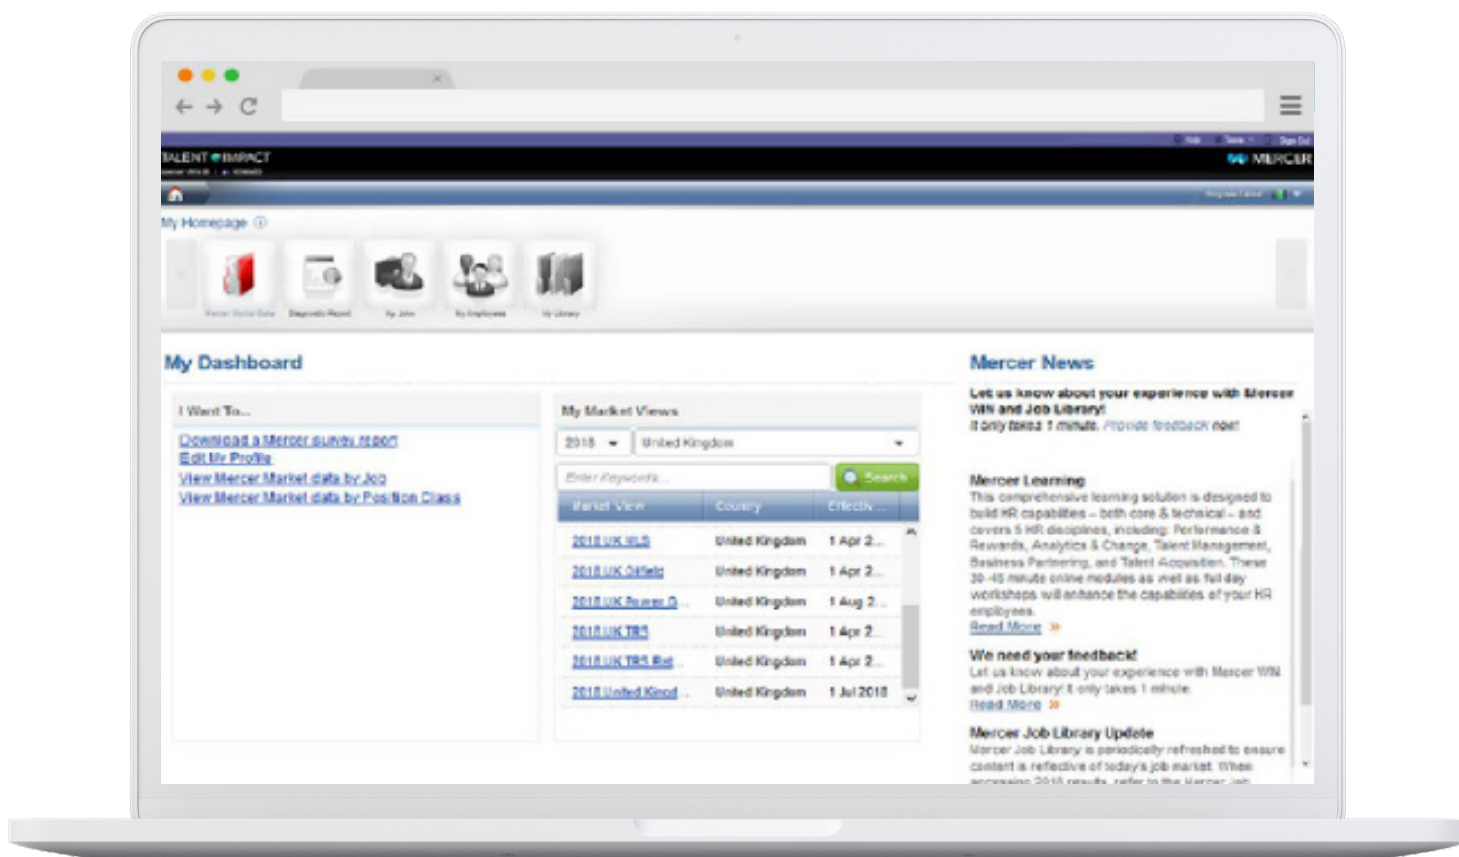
TALENT IMPACT

MERCER

My Homepage

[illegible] Diagnostic Report My Jobs My Employees My Library

My Dashboard

I Want To...

Download a Mercer survey report
Edit My Profile
View Mercer Market data by Job
View Mercer Market data by Position Class

My Market Views

2018 United Kingdom

Enter Keywords... Search

| Market View | Country | Effectiv... |
|---|---|---|
| 2018 UK MLS | United Kingdom | 1 Apr 2... |
| 2018 UK Oilfield | United Kingdom | 1 Apr 2... |
| 2018 UK Power D... | United Kingdom | 1 Aug 2... |
| 2018 UK TRS | United Kingdom | 1 Apr 2... |
| 2018 UK TRS Ret... | United Kingdom | 1 Apr 2... |
| 2018 United Kingd... | United Kingdom | 1 Jul 2018 |

Mercer News

Let us know about your experience with Mercer WIN and Job Library!
It only takes 1 minute. Provide feedback now!

Mercer Learning
This comprehensive learning solution is designed to build HR capabilities – both core & technical – and covers 5 HR disciplines, including: Performance & Rewards, Analytics & Change, Talent Management, Business Partnering, and Talent Acquisition. These 30-45 minute online modules as well as full day workshops will enhance the capabilities of your HR employees.
Read More »

We need your feedback!
Let us know about your experience with Mercer WIN and Job Library! It only takes 1 minute.
Read More »

Mercer Job Library Update
Mercer Job Library is periodically refreshed to ensure content is reflective of today's job market. When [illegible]